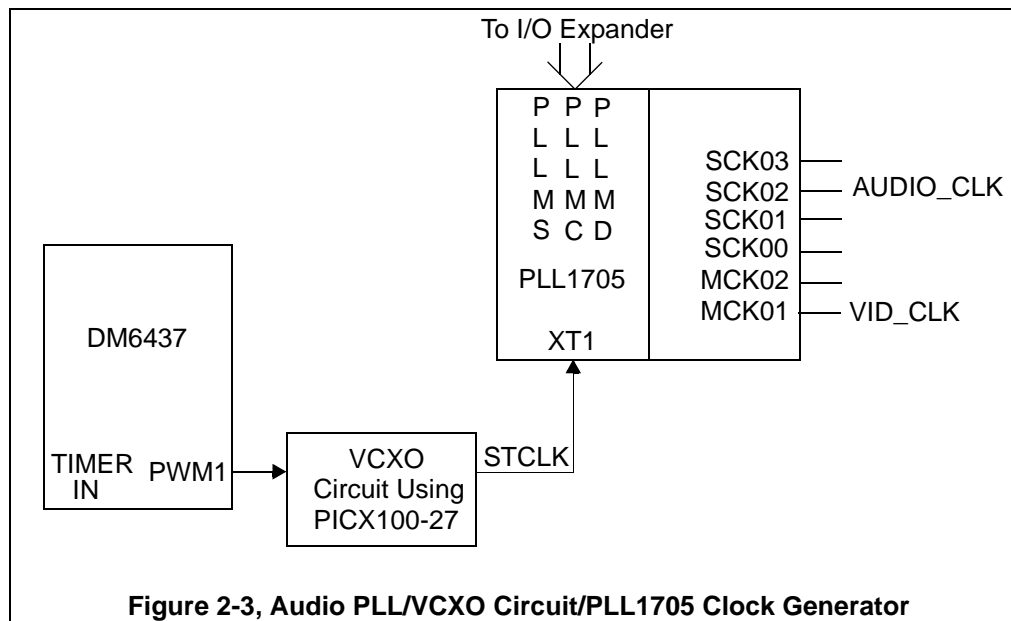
To I/O Expander

PLLMS PLLMC PLLMD

PLL1705

XT1

SCK03
SCK02
SCK01
SCK00
MCK02
MCK01

AUDIO_CLK

VID_CLK

DM6437

TIMER IN

PWM1

VCXO Circuit Using PICX100-27

STCLK

Figure 2-3, Audio PLL/VCXO Circuit/PLL1705 Clock Generator